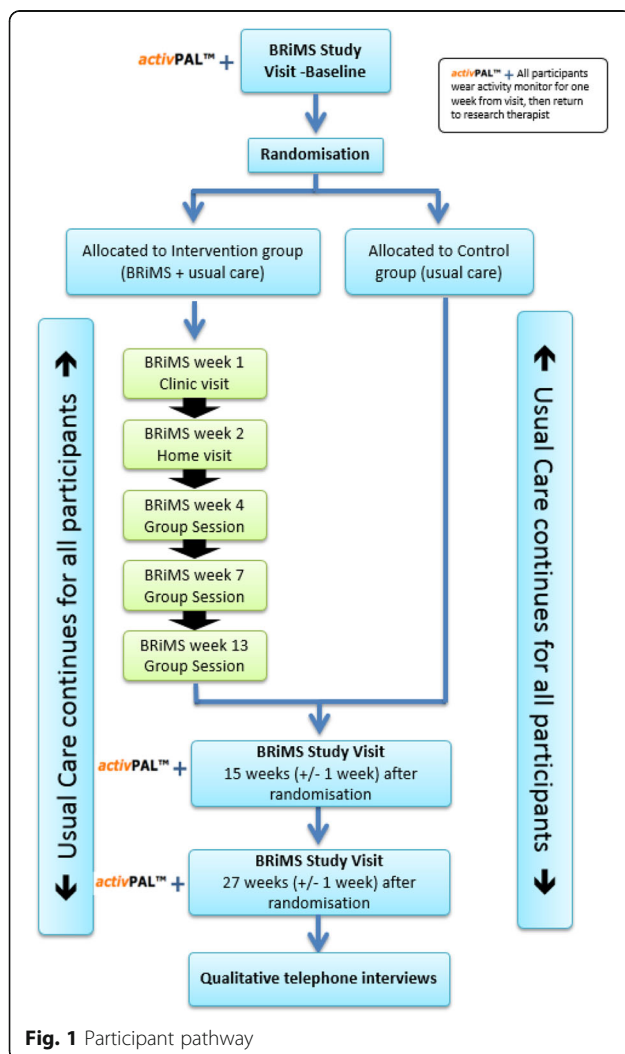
activPAL™ +

BRiMS Study Visit -Baseline

activPAL™ + All participants wear activity monitor for one week from visit, then return to research therapist

Randomisation

Allocated to Intervention group (BRiMS + usual care)

Allocated to Control group (usual care)

↑ Usual Care continues for all participants ↓

BRiMS week 1 Clinic visit

BRiMS week 2 Home visit

BRiMS week 4 Group Session

BRiMS week 7 Group Session

BRiMS week 13 Group Session

↑ Usual Care continues for all participants ↓

activPAL™ +

BRiMS Study Visit
15 weeks (+/- 1 week) after randomisation

activPAL™ +

BRiMS Study Visit
27 weeks (+/- 1 week) after randomisation

Qualitative telephone interviews

Fig. 1 Participant pathway